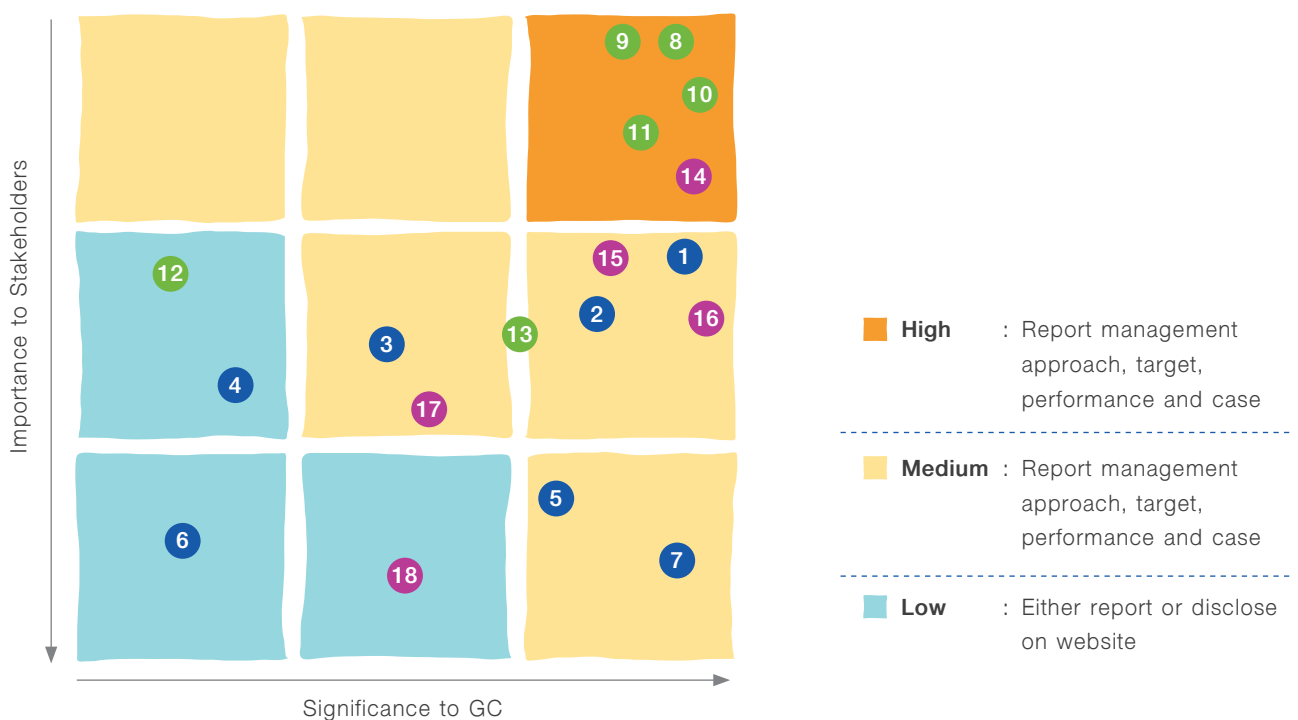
9 8
10
11
14
12
15 1
2 16
3 13
4
17
5
6
7
18

Importance to Stakeholders

Significance to GC

High : Report management approach, target, performance and case

Medium : Report management approach, target, performance and case

Low : Either report or disclose on website